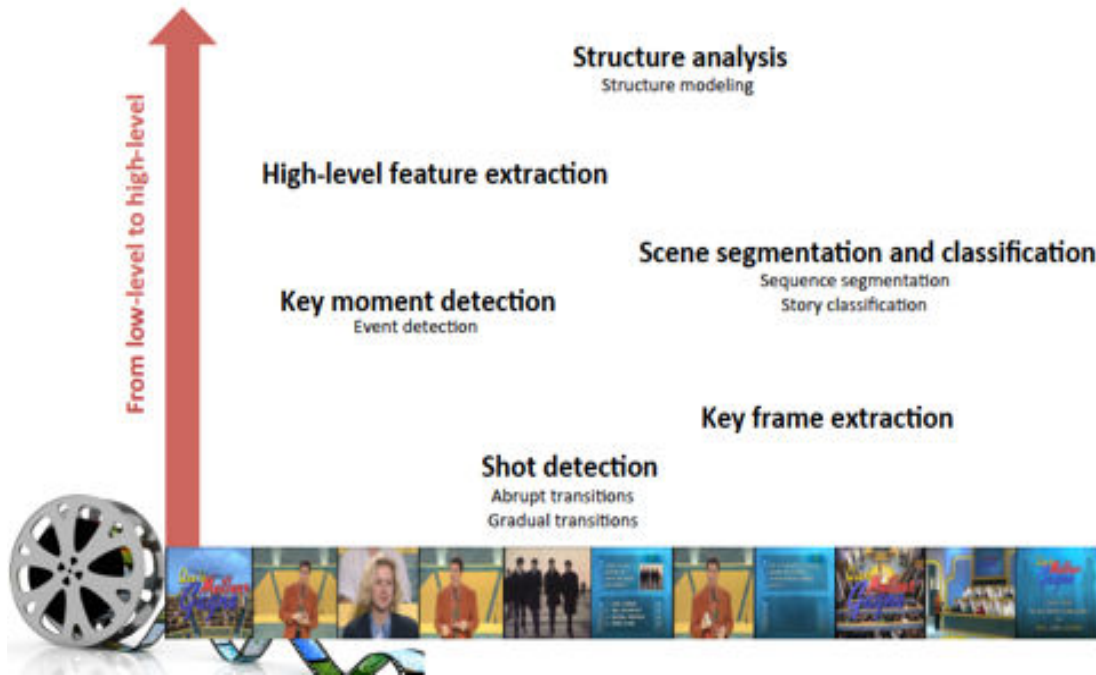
From low-level to high-level

Structure analysis
Structure modeling

High-level feature extraction

Scene segmentation and classification
Sequence segmentation
Story classification

Key moment detection
Event detection

Key frame extraction

Shot detection
Abrupt transitions
Gradual transitions